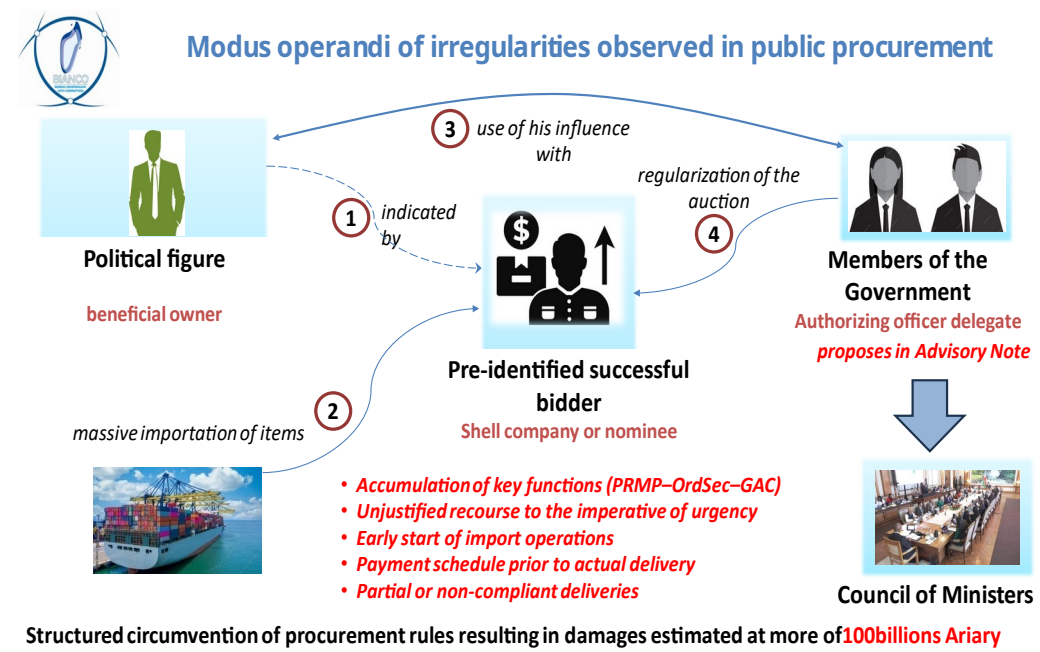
BIANCO

Modus operandi of irregularities observed in public procurement

3 use of his influence with

Political figure

beneficial owner

1 indicated by

regularization of the auction

4

Members of the Government

Authorizing officer delegate

proposes in Advisory Note

Pre-identified successful bidder

Shell company or nominee

2

massive importation of items

• Accumulation of key functions (PRMP–OrdSec–GAC)
• Unjustified recourse to the imperative of urgency
• Early start of import operations
• Payment schedule prior to actual delivery
• Partial or non-compliant deliveries

Council of Ministers

Structured circumvention of procurement rules resulting in damages estimated at more of 100billions Ariary